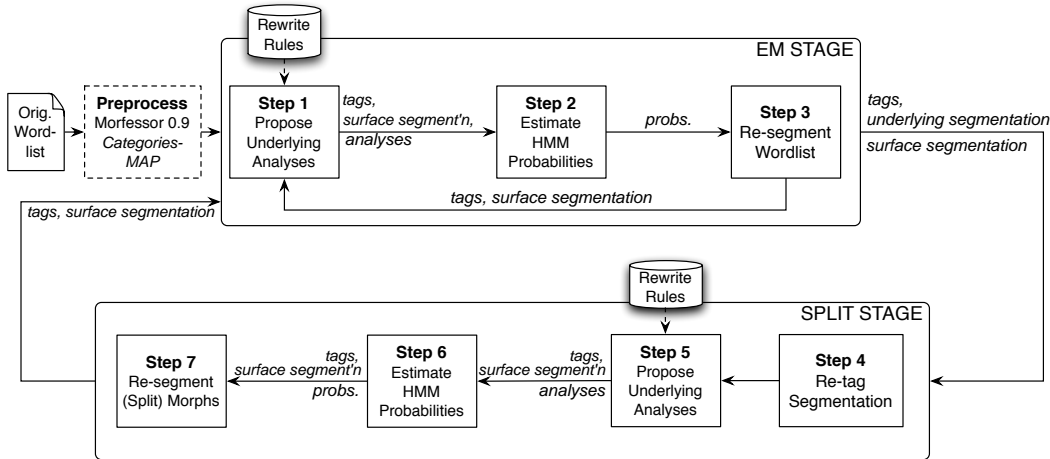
Rewrite Rules

EM STAGE

Orig. Wordlist

Preprocess
Morfessor 0.9
Categories-MAP

Step 1
Propose Underlying Analyses

tags, surface segment'n, analyses

Step 2
Estimate HMM Probabilities

probs.

Step 3
Re-segment Wordlist

tags, underlying segmentation

surface segmentation

tags, surface segmentation

tags, surface segmentation

Rewrite Rules

SPLIT STAGE

Step 7
Re-segment (Split) Morphs

tags, surface segment'n

probs.

Step 6
Estimate HMM Probabilities

tags, surface segment'n

analyses

Step 5
Propose Underlying Analyses

Step 4
Re-tag Segmentation